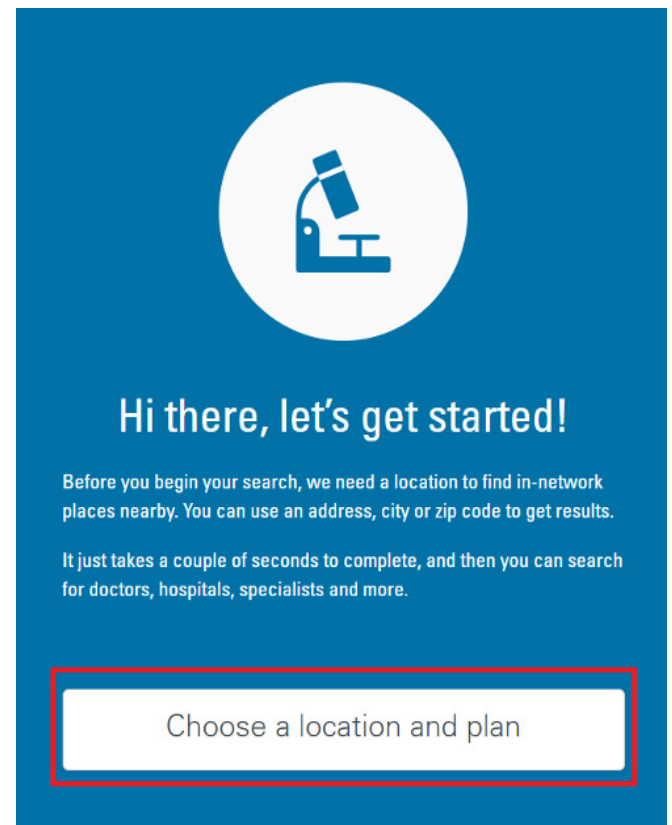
Hi there, let's get started!

Before you begin your search, we need a location to find in-network places nearby. You can use an address, city or zip code to get results.

It just takes a couple of seconds to complete, and then you can search for doctors, hospitals, specialists and more.

Choose a location and plan